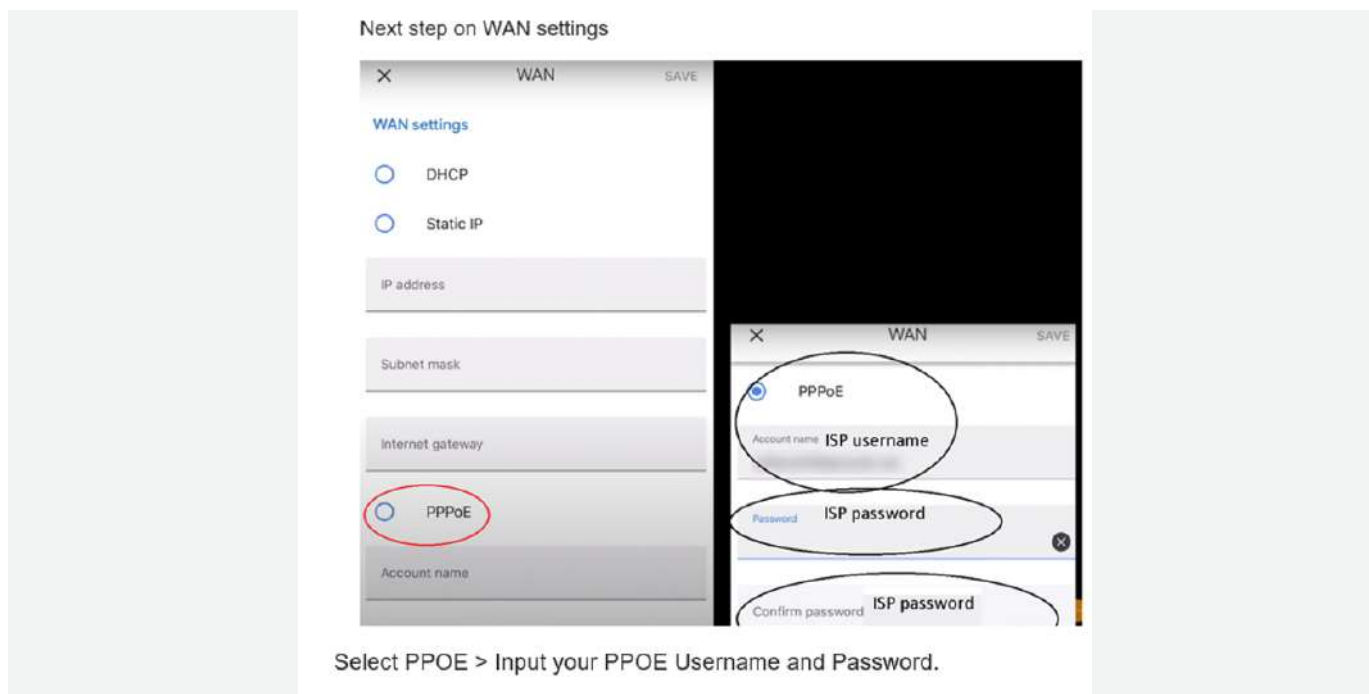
Next step on WAN settings

×
WAN
SAVE

WAN settings

DHCP

Static IP

IP address

Subnet mask

Internet gateway

PPPoE

Account name

×
WAN
SAVE

PPPoE

Account name ISP username

Password ISP password

Confirm password ISP password

Select PPOE > Input your PPOE Username and Password.